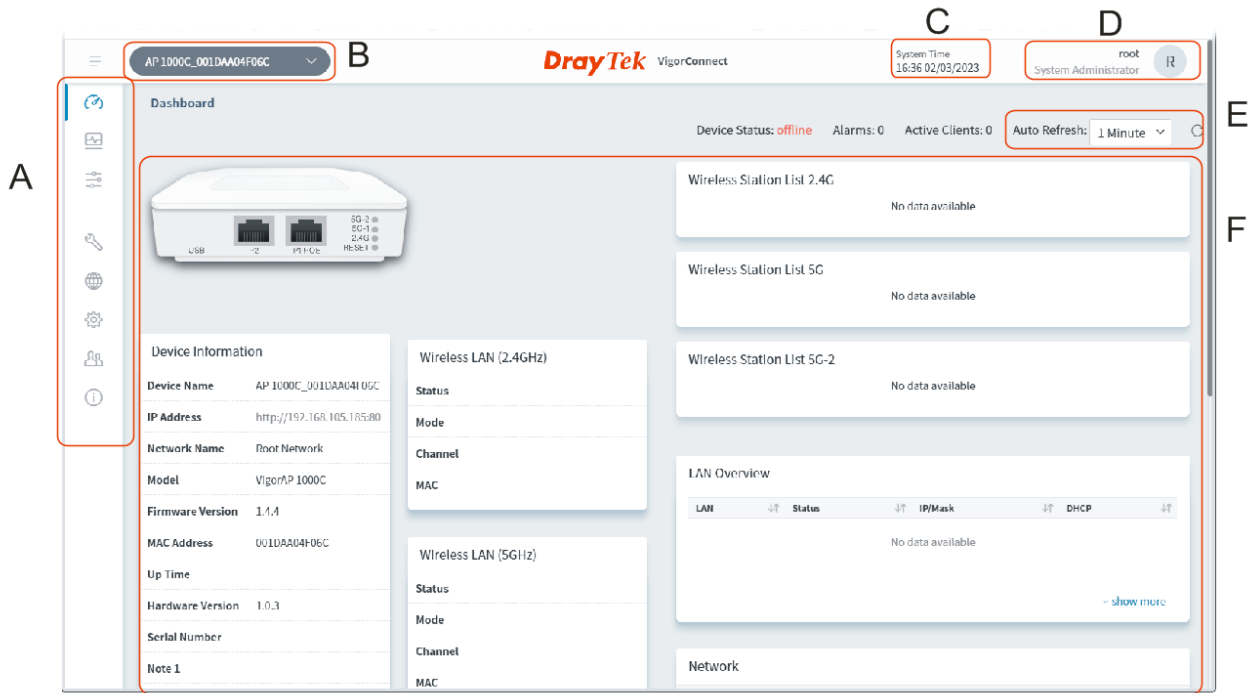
C D

AP 1000C_001DAA04F06C B DrayTek VigorConnect System Time 16:36 02/03/2023 root System Administrator R

A

Dashboard

Device Status: offline Alarms: 0 Active Clients: 0 Auto Refresh: 1 Minute

E

F

USB P2 P1 POE 5G-2 5G-1 2.4G RESET

Device Information

| Device Name | AP 1000C_001DAA04F06C |
|---|---|
| IP Address | http://192.168.105.185:80 |
| Network Name | Root Network |
| Model | VigorAP 1000C |
| Firmware Version | 1.4.4 |
| MAC Address | 001DAA04F06C |
| Up Time | |
| Hardware Version | 1.0.3 |
| Serial Number | |
| Note 1 | |

Wireless LAN (2.4GHz)

Status

Mode

Channel

MAC

Wireless LAN (5GHz)

Status

Mode

Channel

MAC

Wireless Station List 2.4G

No data available

Wireless Station List 5G

No data available

Wireless Station List 5G-2

No data available

LAN Overview

| LAN | Status | IP/Mask | DHCP |
|---|---|---|---|

No data available

+ show more

Network